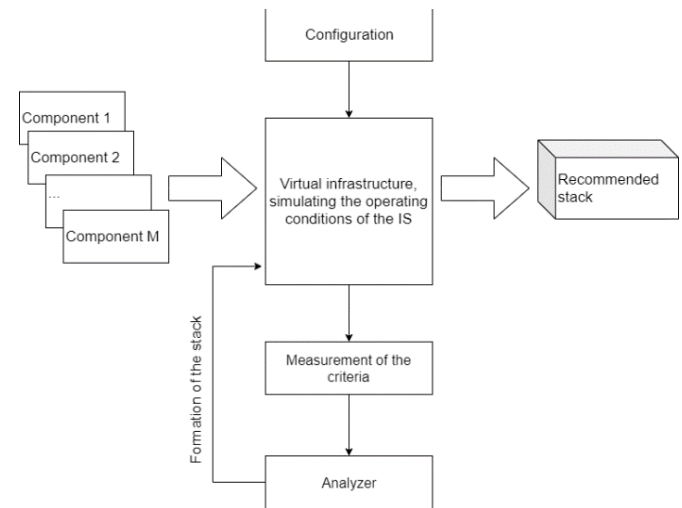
Configuration

Component 1

Component 2

...

Component M

Virtual infrastructure, simulating the operating conditions of the IS

Recommended stack

Formation of the stack

Measurement of the criteria

Analyzer